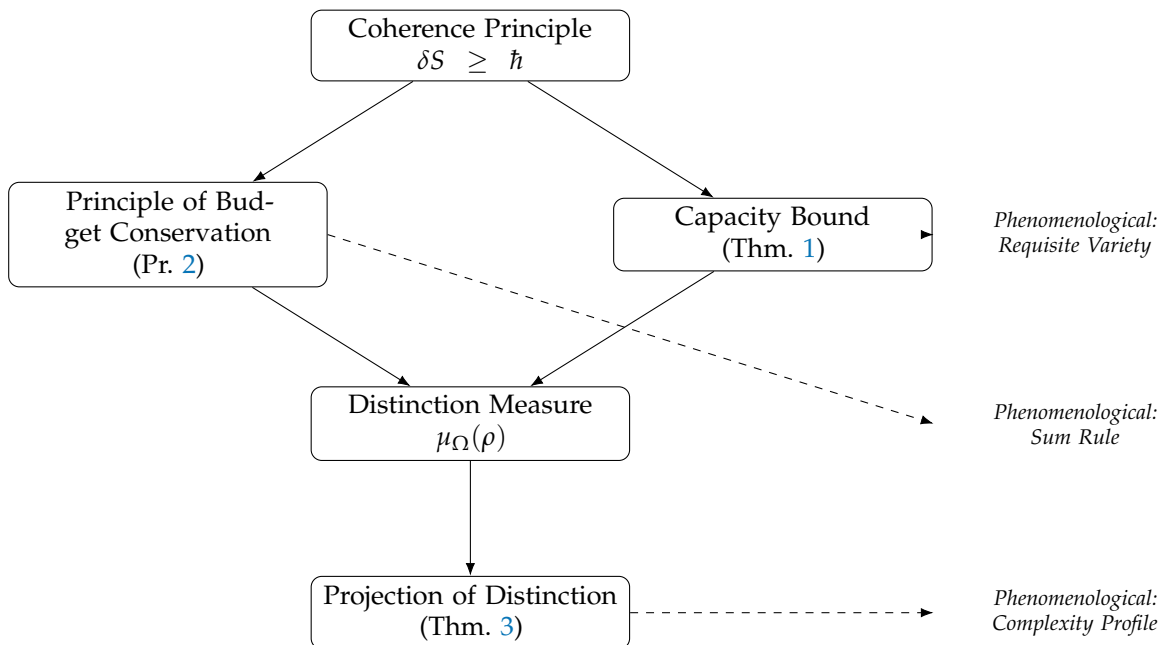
Coherence Principle
$\delta S \geq \hbar$

Principle of Budget Conservation (Pr. 2)

Capacity Bound (Thm. 1)

Phenomenological: Requisite Variety

Distinction Measure
$\mu_{\Omega}(\rho)$

Phenomenological: Sum Rule

Projection of Distinction (Thm. 3)

Phenomenological: Complexity Profile